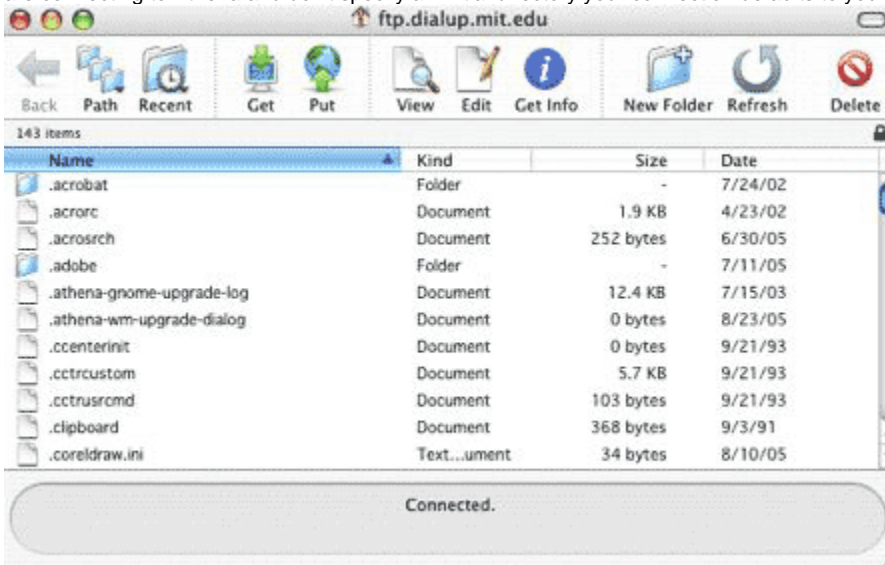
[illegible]
ftp.dialup.mit.edu

Back Path Recent Get Put View Edit Get Info New Folder Refresh Delete

143 items

| Name | Kind | Size | Date |
|---|---|---|---|
| .acrobat | Folder | - | 7/24/02 |
| .acrorc | Document | 1.9 KB | 4/23/02 |
| .acrosrch | Document | 252 bytes | 6/30/05 |
| .adobe | Folder | - | 7/11/05 |
| .athena-gnome-upgrade-log | Document | 12.4 KB | 7/15/03 |
| .athena-wm-upgrade-dialog | Document | 0 bytes | 8/23/05 |
| .ccenterinit | Document | 0 bytes | 9/21/93 |
| .cctrcustom | Document | 5.7 KB | 9/21/93 |
| .cctrusrcmd | Document | 103 bytes | 9/21/93 |
| .clipboard | Document | 368 bytes | 9/3/91 |
| .coreldraw.ini | Text...ument | 34 bytes | 8/10/05 |

Connected.